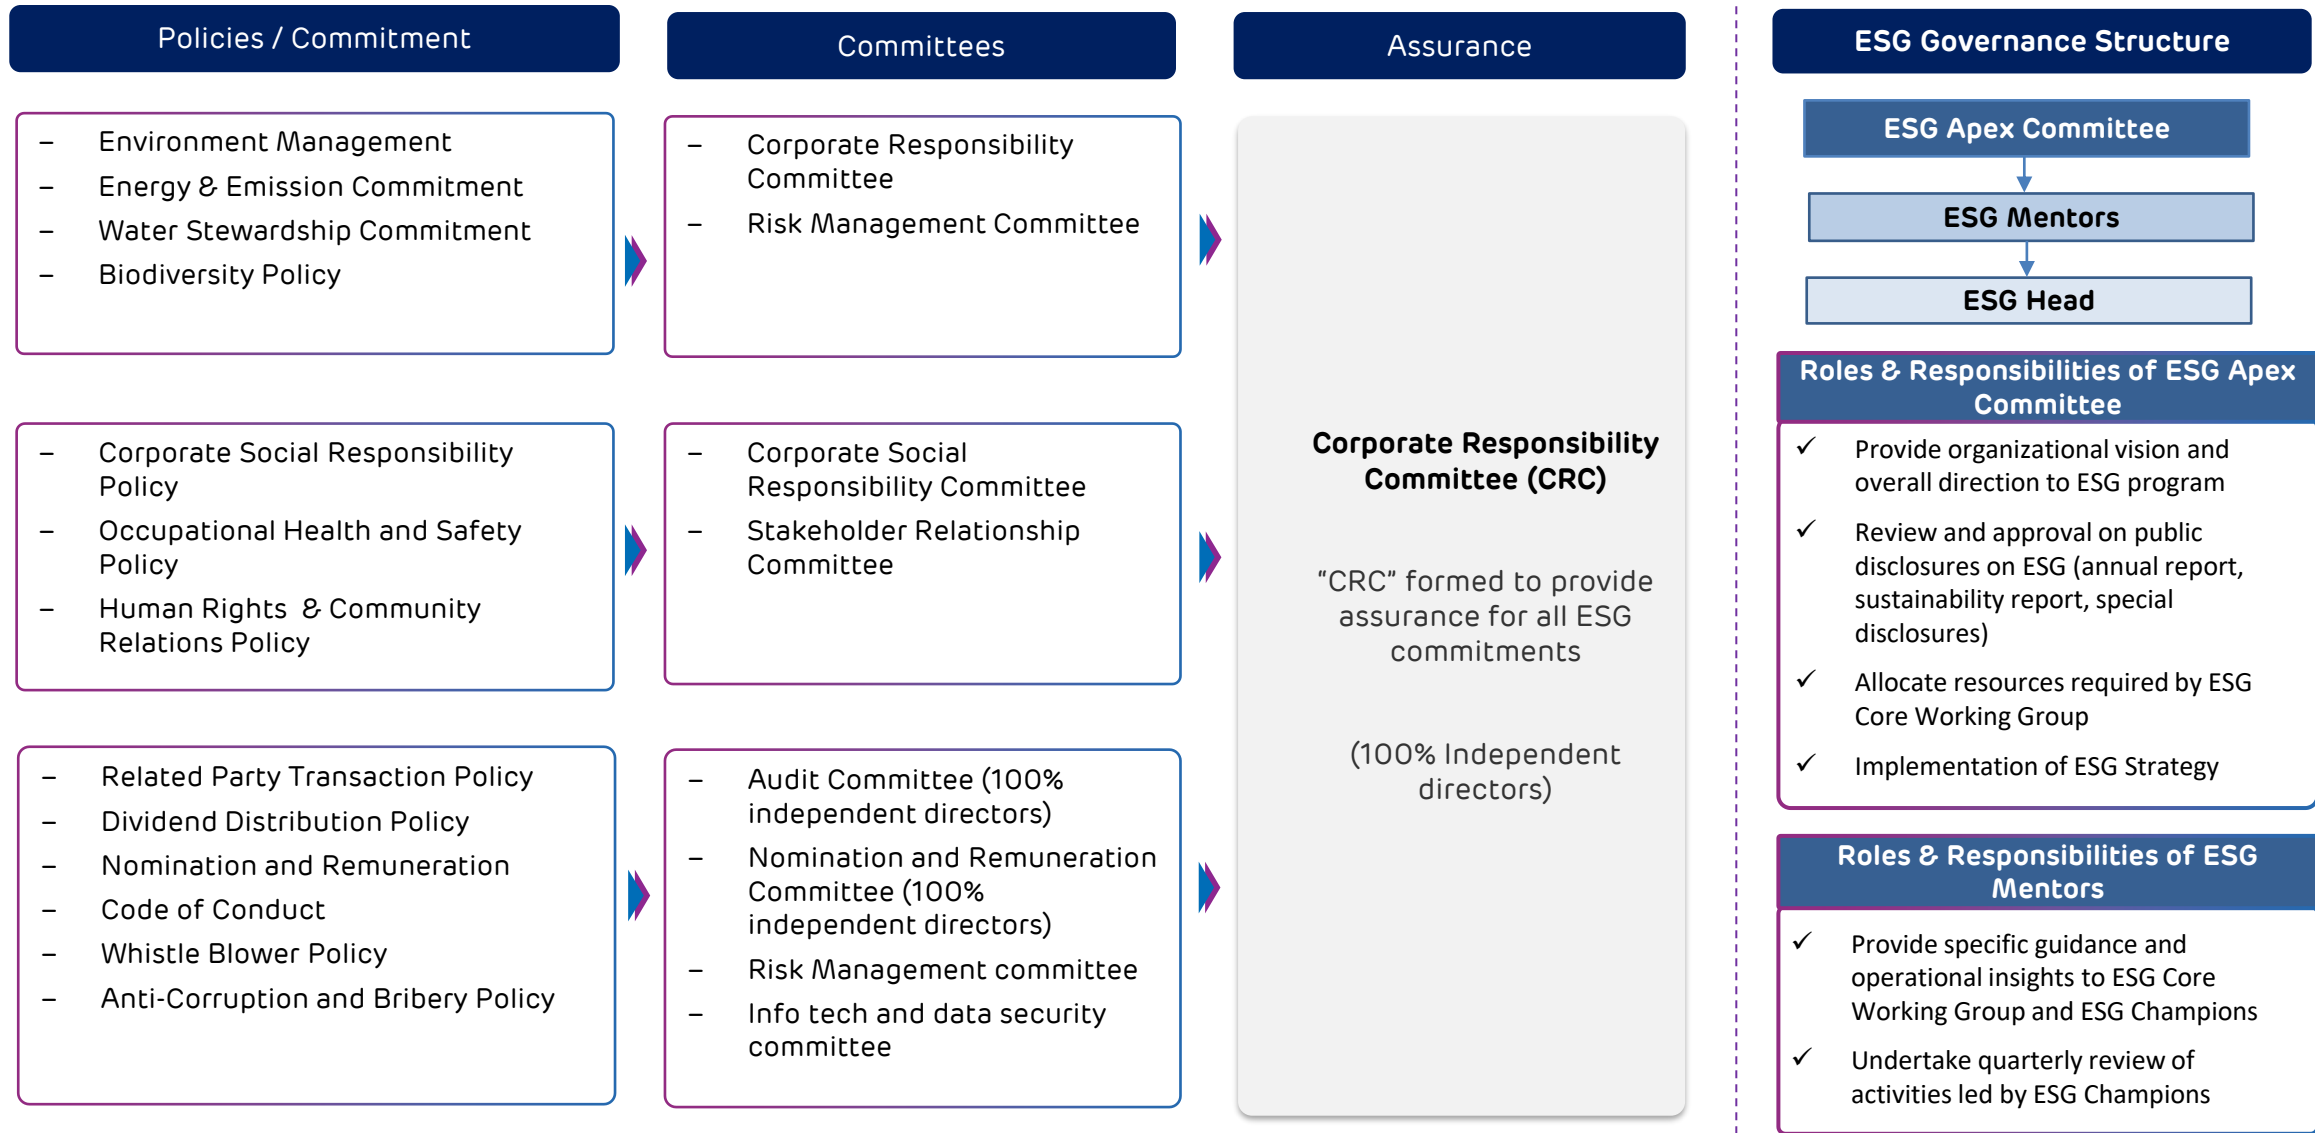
Policies / Commitment

Committees

Assurance

ESG Governance Structure

– Environment Management
– Energy & Emission Commitment
– Water Stewardship Commitment
– Biodiversity Policy

– Corporate Responsibility Committee
– Risk Management Committee

– Corporate Social Responsibility Policy
– Occupational Health and Safety Policy
– Human Rights & Community Relations Policy

– Corporate Social Responsibility Committee
– Stakeholder Relationship Committee

– Related Party Transaction Policy
– Dividend Distribution Policy
– Nomination and Remuneration
– Code of Conduct
– Whistle Blower Policy
– Anti-Corruption and Bribery Policy

– Audit Committee (100% independent directors)
– Nomination and Remuneration Committee (100% independent directors)
– Risk Management committee
– Info tech and data security committee

Corporate Responsibility Committee (CRC)

"CRC" formed to provide assurance for all ESG commitments

(100% Independent directors)

ESG Apex Committee

ESG Mentors

ESG Head

Roles & Responsibilities of ESG Apex Committee

✓ Provide organizational vision and overall direction to ESG program

✓ Review and approval on public disclosures on ESG (annual report, sustainability report, special disclosures)

✓ Allocate resources required by ESG Core Working Group

✓ Implementation of ESG Strategy

Roles & Responsibilities of ESG Mentors

✓ Provide specific guidance and operational insights to ESG Core Working Group and ESG Champions

✓ Undertake quarterly review of activities led by ESG Champions